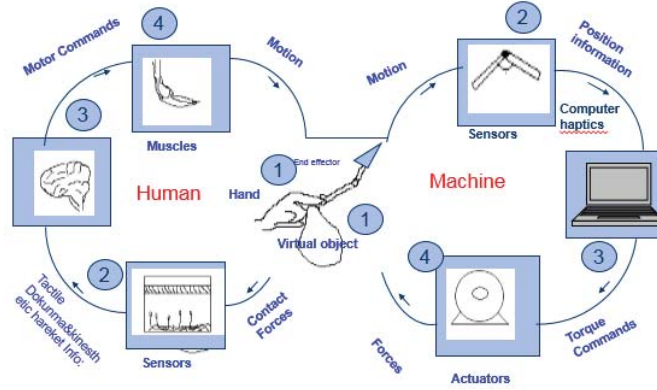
Motor Commands
4
Motion
Motion
2
Position information
3
Muscles
Sensors
Computer haptics
1
End effector
Human
Hand
Machine
1
Virtual object
Tactile Dokunma&kinesthetic hareket Info.
2
Contact Forces
4
3
Sensors
Forces
Torque Commands
Actuators